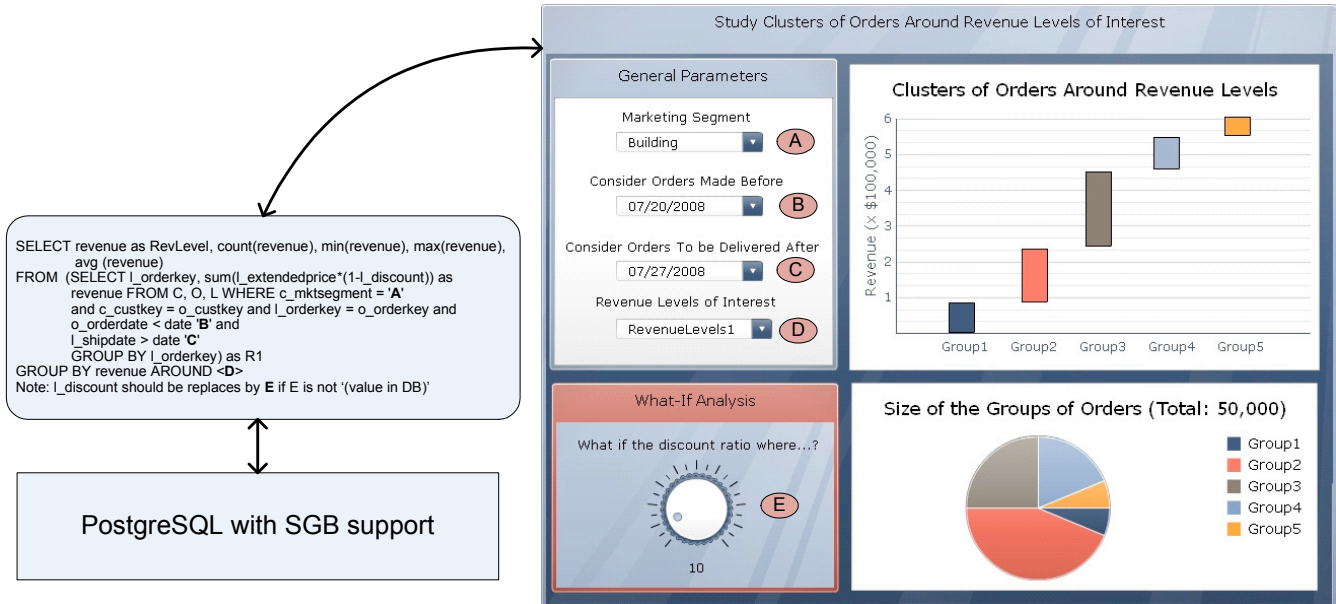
SELECT revenue as RevLevel, count(revenue), min(revenue), max(revenue), avg (revenue)
FROM (SELECT l_orderkey, sum(l_extendedprice*(1-l_discount)) as revenue FROM C, O, L WHERE c_mktsegment = '**A**' and c_custkey = o_custkey and l_orderkey = o_orderkey and o_orderdate < date '**B**' and l_shipdate > date '**C**' GROUP BY l_orderkey) as R1
GROUP BY revenue AROUND <**D**>
Note: l_discount should be replaces by **E** if E is not '(value in DB)'

PostgreSQL with SGB support

Study Clusters of Orders Around Revenue Levels of Interest

General Parameters

Marketing Segment
Building
A

Consider Orders Made Before
07/20/2008
B

Consider Orders To be Delivered After
07/27/2008
C

Revenue Levels of Interest
RevenueLevels1
D

What-If Analysis

What if the discount ratio where...?
E
10

Clusters of Orders Around Revenue Levels

Revenue (x $100,000)
6
5
4
3
2
1
Group1 Group2 Group3 Group4 Group5

Size of the Groups of Orders (Total: 50,000)

Group1
Group2
Group3
Group4
Group5